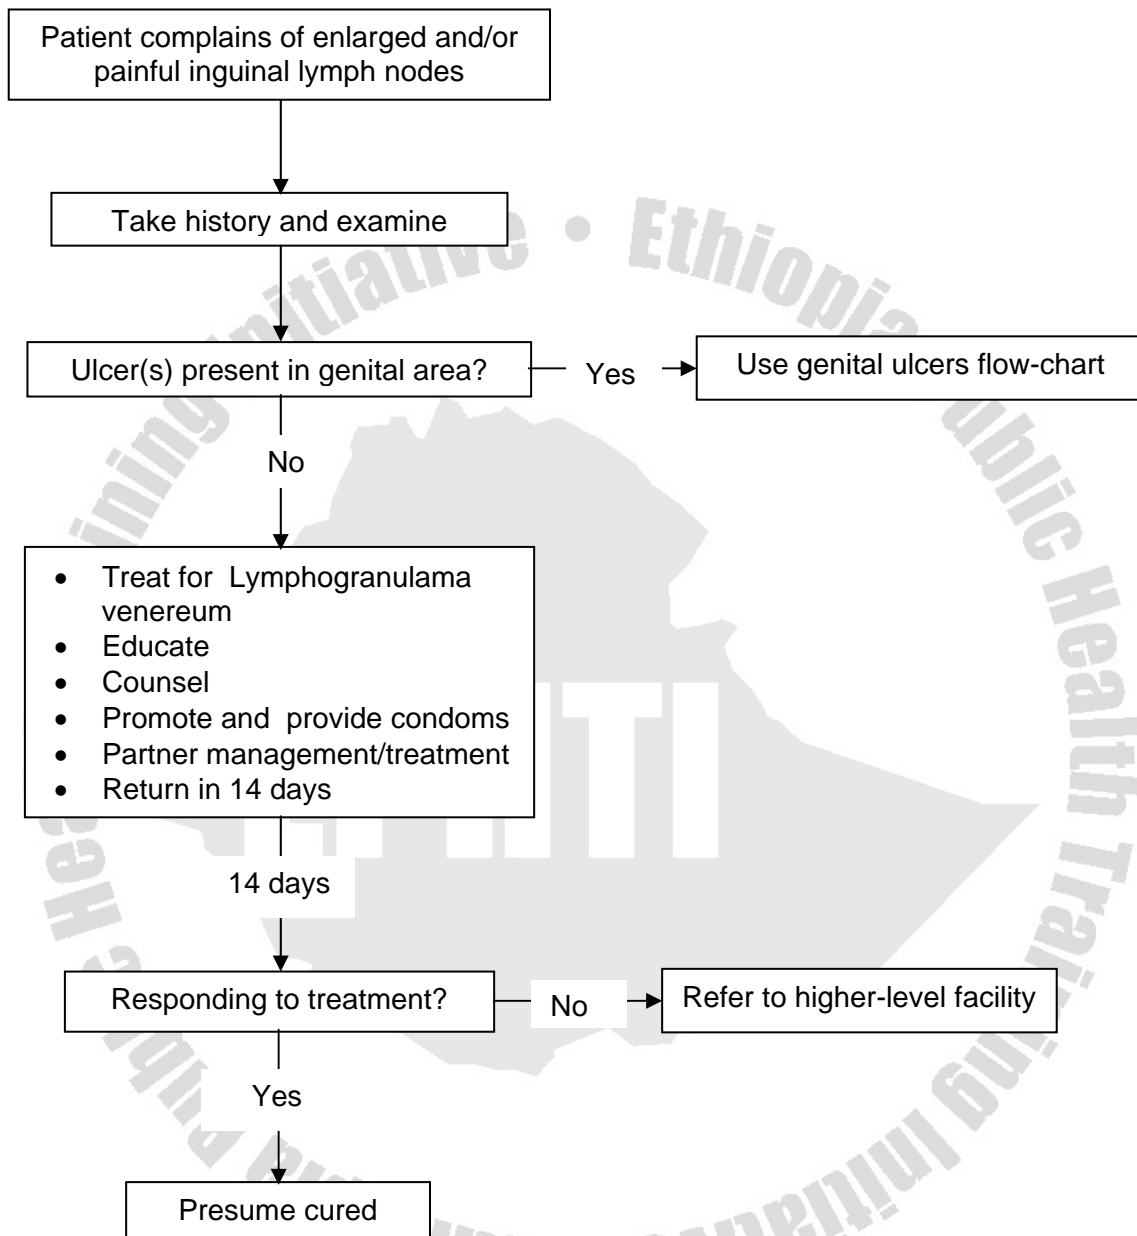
Patient complains of enlarged and/or painful inguinal lymph nodes

Take history and examine

Ulcer(s) present in genital area?

Yes

Use genital ulcers flow-chart

No

- Treat for Lymphogranulama venereum
- Educate
- Counsel
- Promote and provide condoms
- Partner management/treatment
- Return in 14 days

14 days

Responding to treatment?

No

Refer to higher-level facility

Yes

Presume cured

Ethiopia Public Health Training Initiative

EPHTI